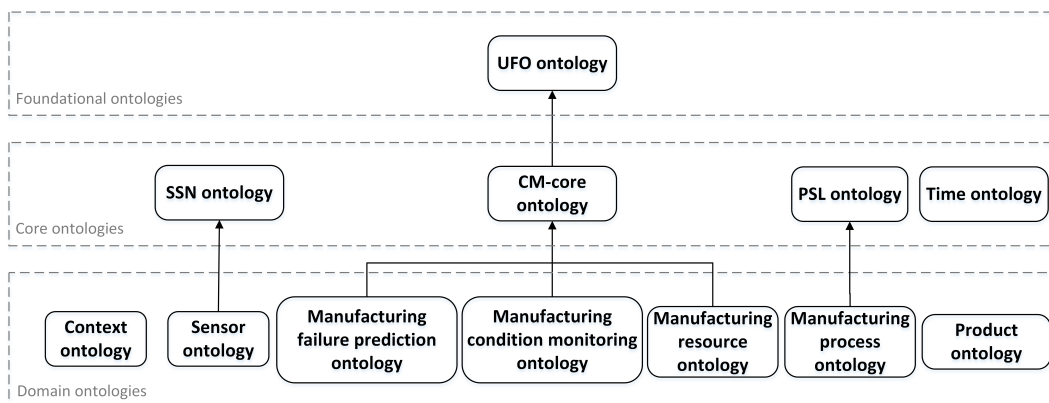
UFO ontology

Foundational ontologies

SSN ontology

CM-core ontology

PSL ontology

Time ontology

Core ontologies

Context ontology

Sensor ontology

Manufacturing failure prediction ontology

Manufacturing condition monitoring ontology

Manufacturing resource ontology

Manufacturing process ontology

Product ontology

Domain ontologies